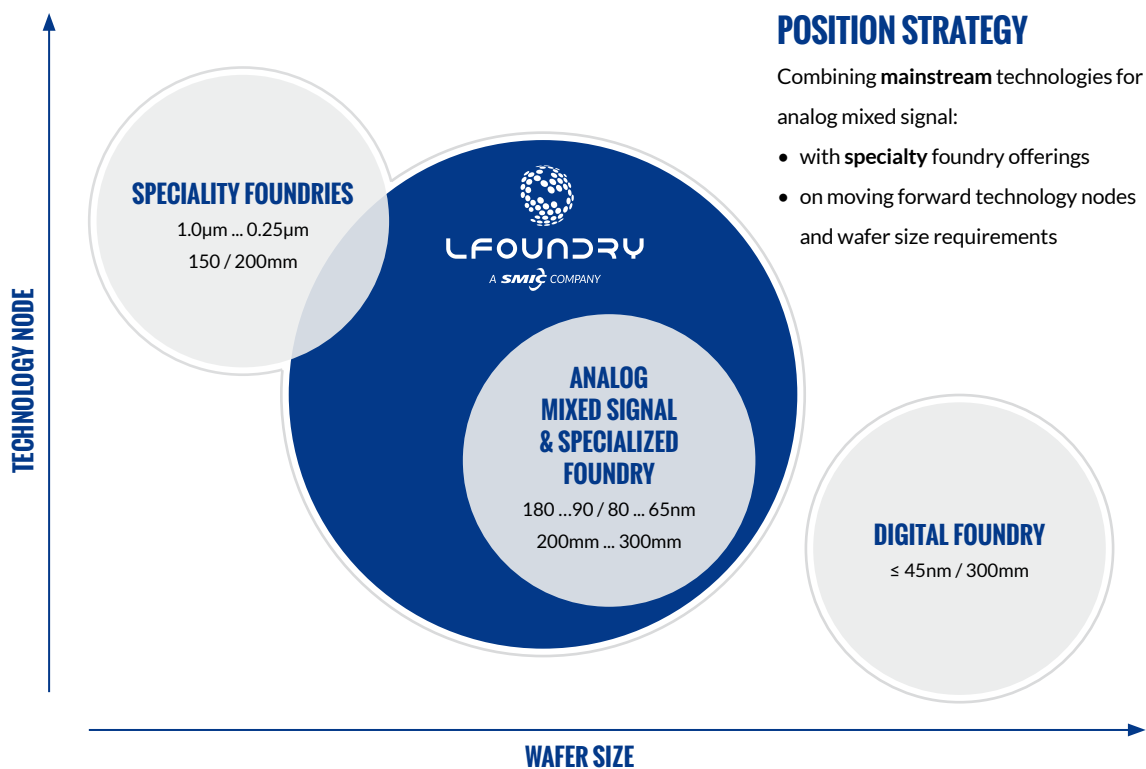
POSITION STRATEGY

Combining **mainstream** technologies for analog mixed signal:

- with **specialty** foundry offerings
- on moving forward technology nodes and wafer size requirements

TECHNOLOGY NODE

SPECIALITY FOUNDRIES
1.0µm ... 0.25µm
150 / 200mm

LFOUNDRY
A SMIC COMPANY

ANALOG MIXED SIGNAL & SPECIALIZED FOUNDRY
180 …90 / 80 ... 65nm
200mm ... 300mm

DIGITAL FOUNDRY
≤ 45nm / 300mm

WAFER SIZE